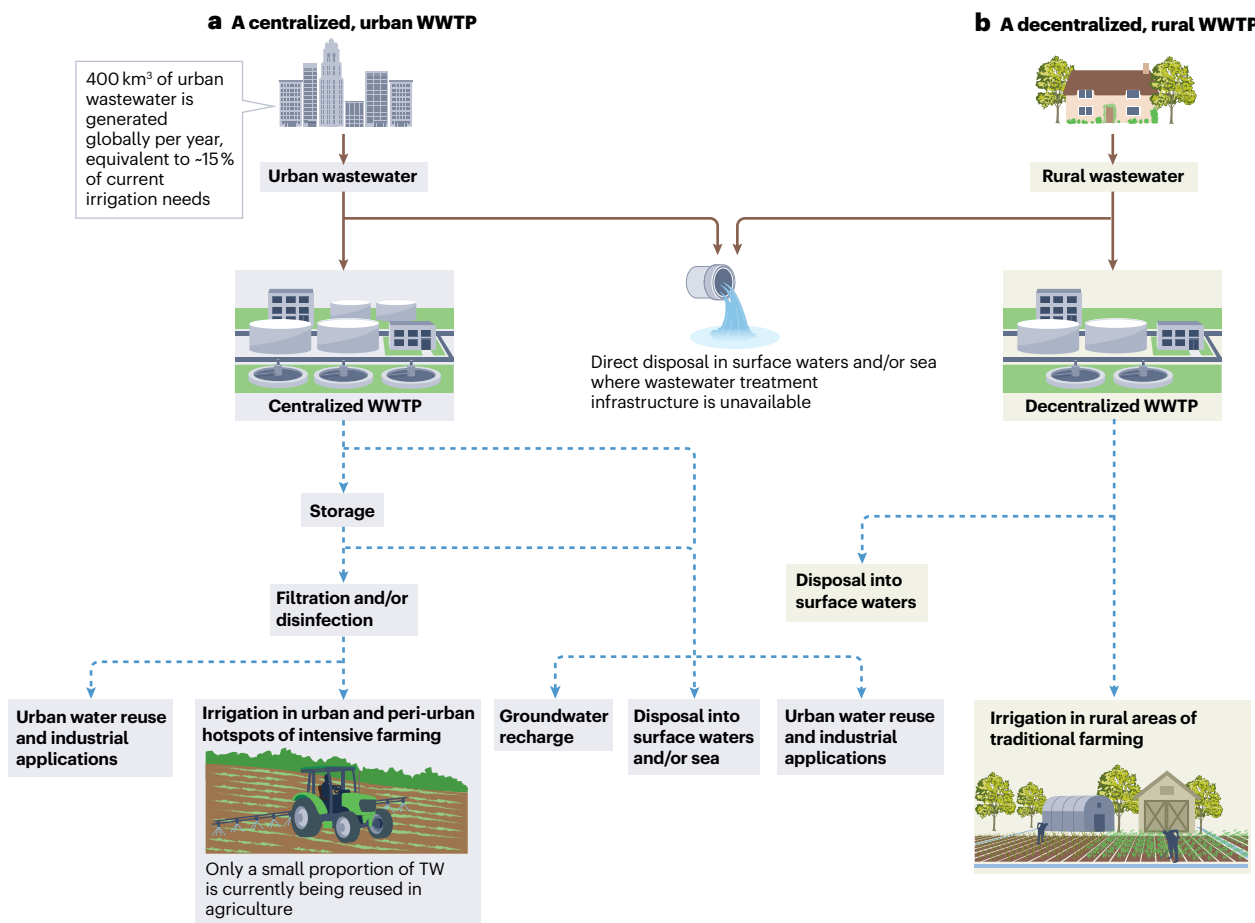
a A centralized, urban WWTP

b A decentralized, rural WWTP

400 km$^3$ of urban wastewater is generated globally per year, equivalent to ~15% of current irrigation needs

Urban wastewater

Rural wastewater

Direct disposal in surface waters and/or sea where wastewater treatment infrastructure is unavailable

Centralized WWTP

Decentralized WWTP

Storage

Disposal into surface waters

Filtration and/or disinfection

Urban water reuse and industrial applications

Irrigation in urban and peri-urban hotspots of intensive farming

Only a small proportion of TW is currently being reused in agriculture

Groundwater recharge

Disposal into surface waters and/or sea

Urban water reuse and industrial applications

Irrigation in rural areas of traditional farming